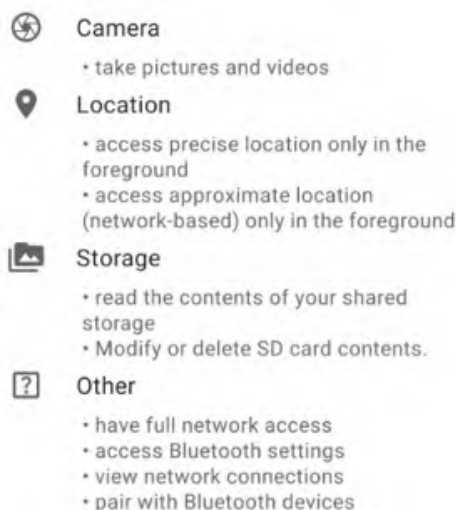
Camera

• take pictures and videos

Location

• access precise location only in the foreground
• access approximate location (network-based) only in the foreground

Storage

• read the contents of your shared storage
• Modify or delete SD card contents.

?

Other

• have full network access
• access Bluetooth settings
• view network connections
• pair with Bluetooth devices